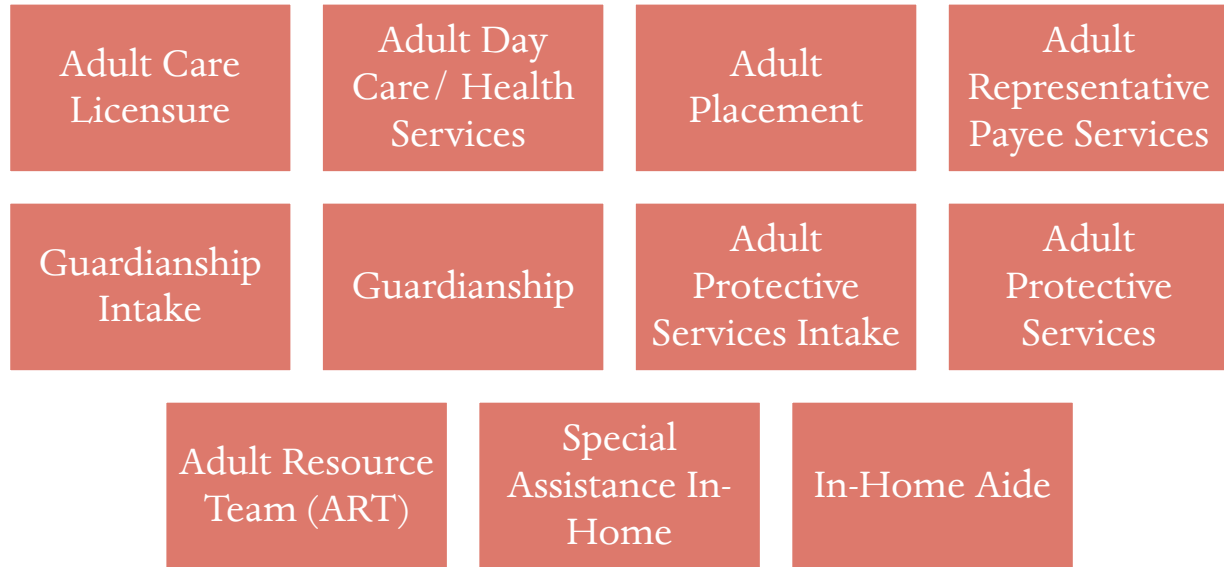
Adult Care Licensure

Adult Day Care/ Health Services

Adult Placement

Adult Representative Payee Services

Guardianship Intake

Guardianship

Adult Protective Services Intake

Adult Protective Services

Adult Resource Team (ART)

Special Assistance In-Home

In-Home Aide